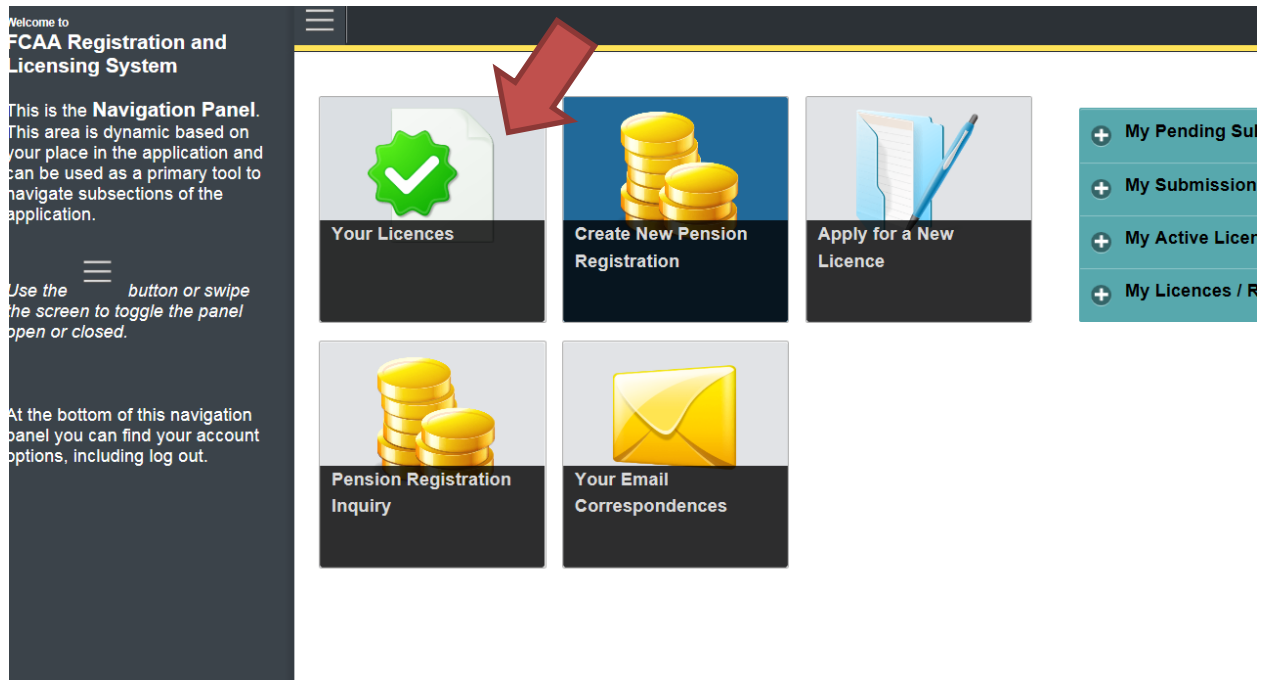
Welcome to
FCAA Registration and Licensing System

This is the **Navigation Panel**. This area is dynamic based on your place in the application and can be used as a primary tool to navigate subsections of the application.

Use the button or swipe the screen to toggle the panel open or closed.

At the bottom of this navigation panel you can find your account options, including log out.

Your Licences

Create New Pension Registration

Apply for a New Licence

Pension Registration Inquiry

Your Email Correspondences

My Pending Sul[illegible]

My Submission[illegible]

My Active Licen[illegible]

My Licences / R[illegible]